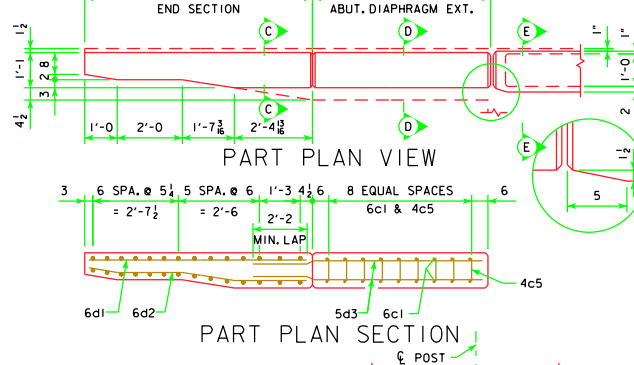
END SECTION
ABUT. DIAPHRAGM EXT.
C
D
E
C
D
E
$1\frac{1}{2}$
1'-1
8
2
3
$4\frac{1}{2}$
1"
1'-0
2
$1\frac{1}{2}$
1'-0
2'-0
$1'-7\frac{3}{16}$
$2'-4\frac{13}{16}$
5
PART PLAN VIEW
3
6 SPA. @ $5\frac{1}{4}$
$= 2'-7\frac{1}{2}$
5 SPA. @ 6
= 2'-6
$1'-3\ 4\frac{1}{2}$
2'-2
MIN. LAP
6
8 EQUAL SPACES
6c1 & 4c5
6
4c5
6d1
6d2
5d3
6c1
PART PLAN SECTION
℄ POST